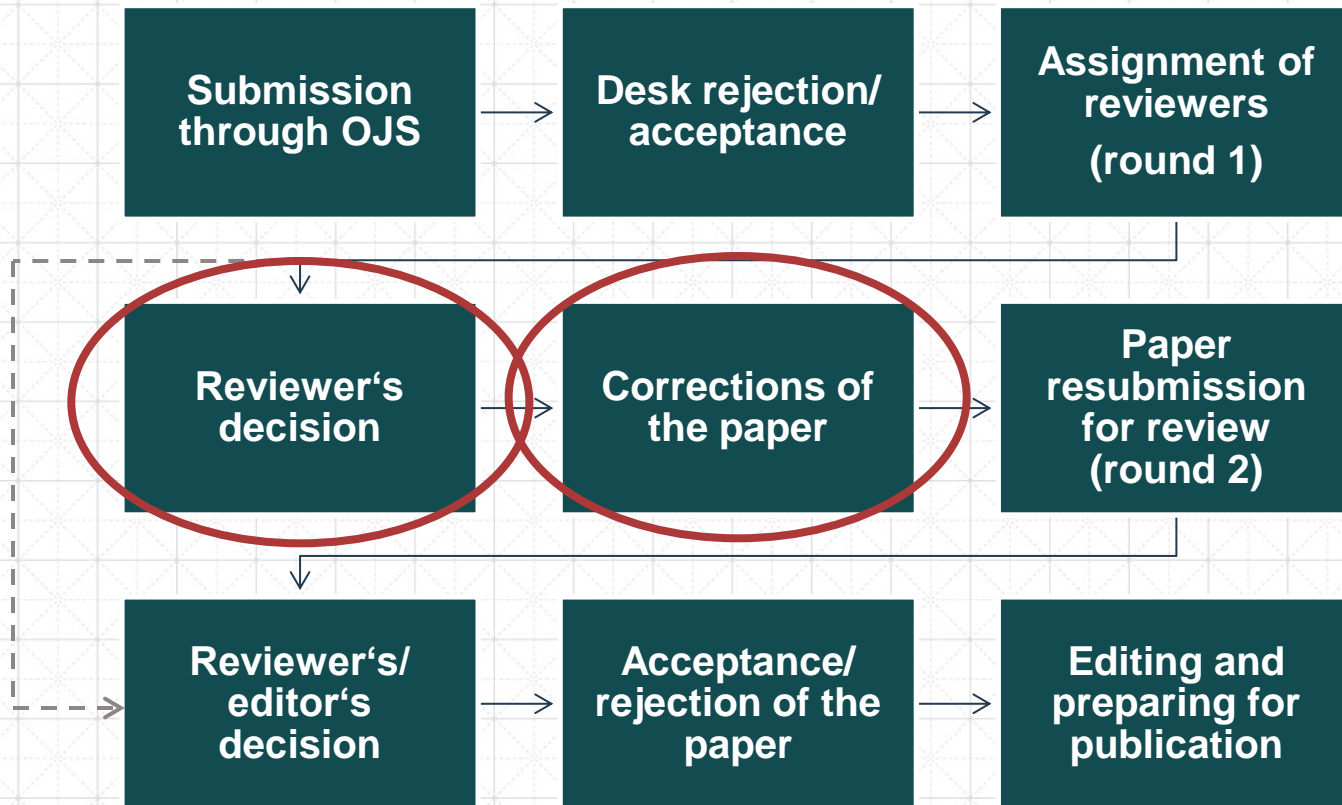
Submission through OJS

Desk rejection/ acceptance

Assignment of reviewers (round 1)

Reviewer‘s decision

Corrections of the paper

Paper resubmission for review (round 2)

Reviewer‘s/ editor‘s decision

Acceptance/ rejection of the paper

Editing and preparing for publication